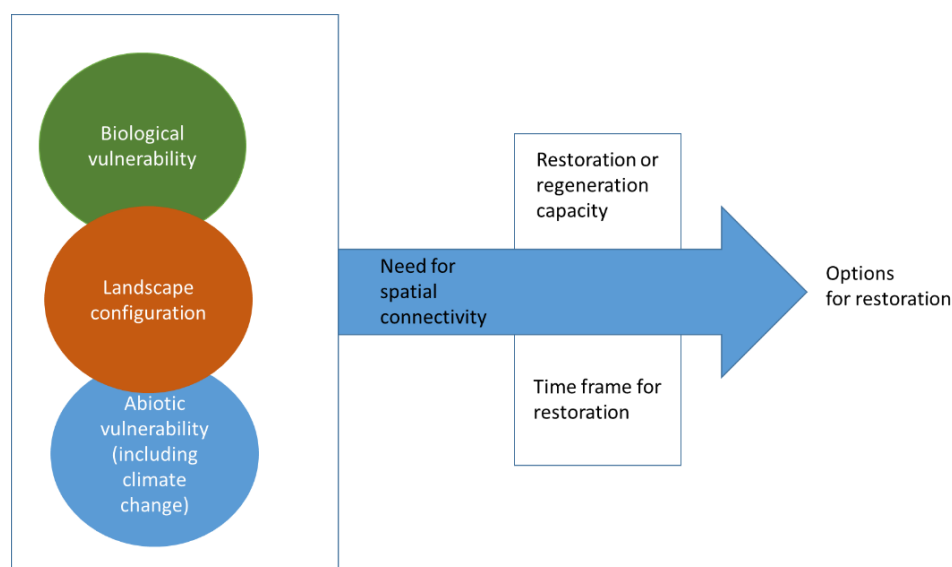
Biological vulnerability

Landscape configuration

Abiotic vulnerability (including climate change)

Restoration or regeneration capacity

Need for spatial connectivity

Time frame for restoration

Options for restoration